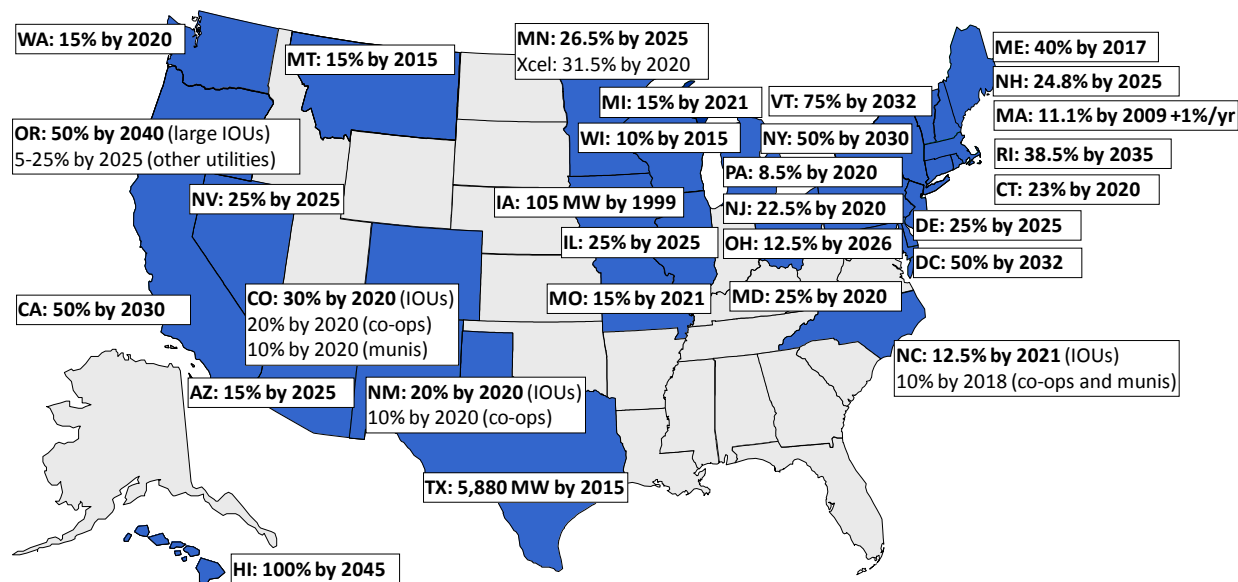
WA: 15% by 2020

MT: 15% by 2015

MN: 26.5% by 2025
Xcel: 31.5% by 2020

ME: 40% by 2017

NH: 24.8% by 2025

MA: 11.1% by 2009 +1%/yr

MI: 15% by 2021

VT: 75% by 2032

OR: 50% by 2040 (large IOUs)
5-25% by 2025 (other utilities)

WI: 10% by 2015

NY: 50% by 2030

RI: 38.5% by 2035

PA: 8.5% by 2020

CT: 23% by 2020

NV: 25% by 2025

IA: 105 MW by 1999

NJ: 22.5% by 2020

DE: 25% by 2025

IL: 25% by 2025

OH: 12.5% by 2026

DC: 50% by 2032

CA: 50% by 2030

CO: 30% by 2020 (IOUs)
20% by 2020 (co-ops)
10% by 2020 (munis)

MO: 15% by 2021

MD: 25% by 2020

NC: 12.5% by 2021 (IOUs)
10% by 2018 (co-ops and munis)

AZ: 15% by 2025

NM: 20% by 2020 (IOUs)
10% by 2020 (co-ops)

TX: 5,880 MW by 2015

HI: 100% by 2045